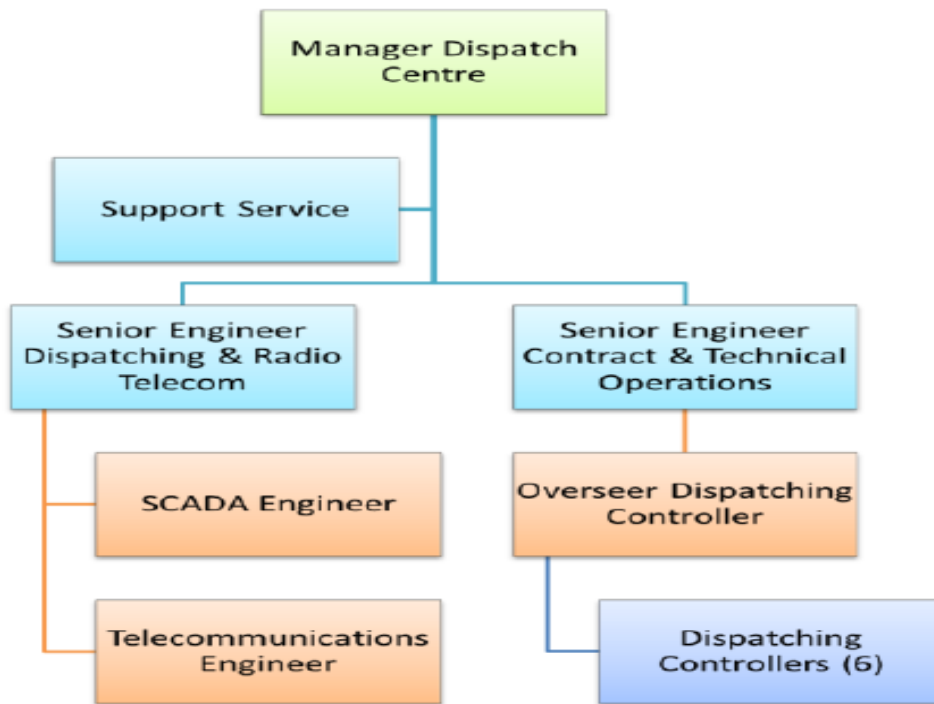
Manager Dispatch Centre

Support Service

Senior Engineer Dispatching & Radio Telecom

Senior Engineer Contract & Technical Operations

SCADA Engineer

Telecommunications Engineer

Overseer Dispatching Controller

Dispatching Controllers (6)